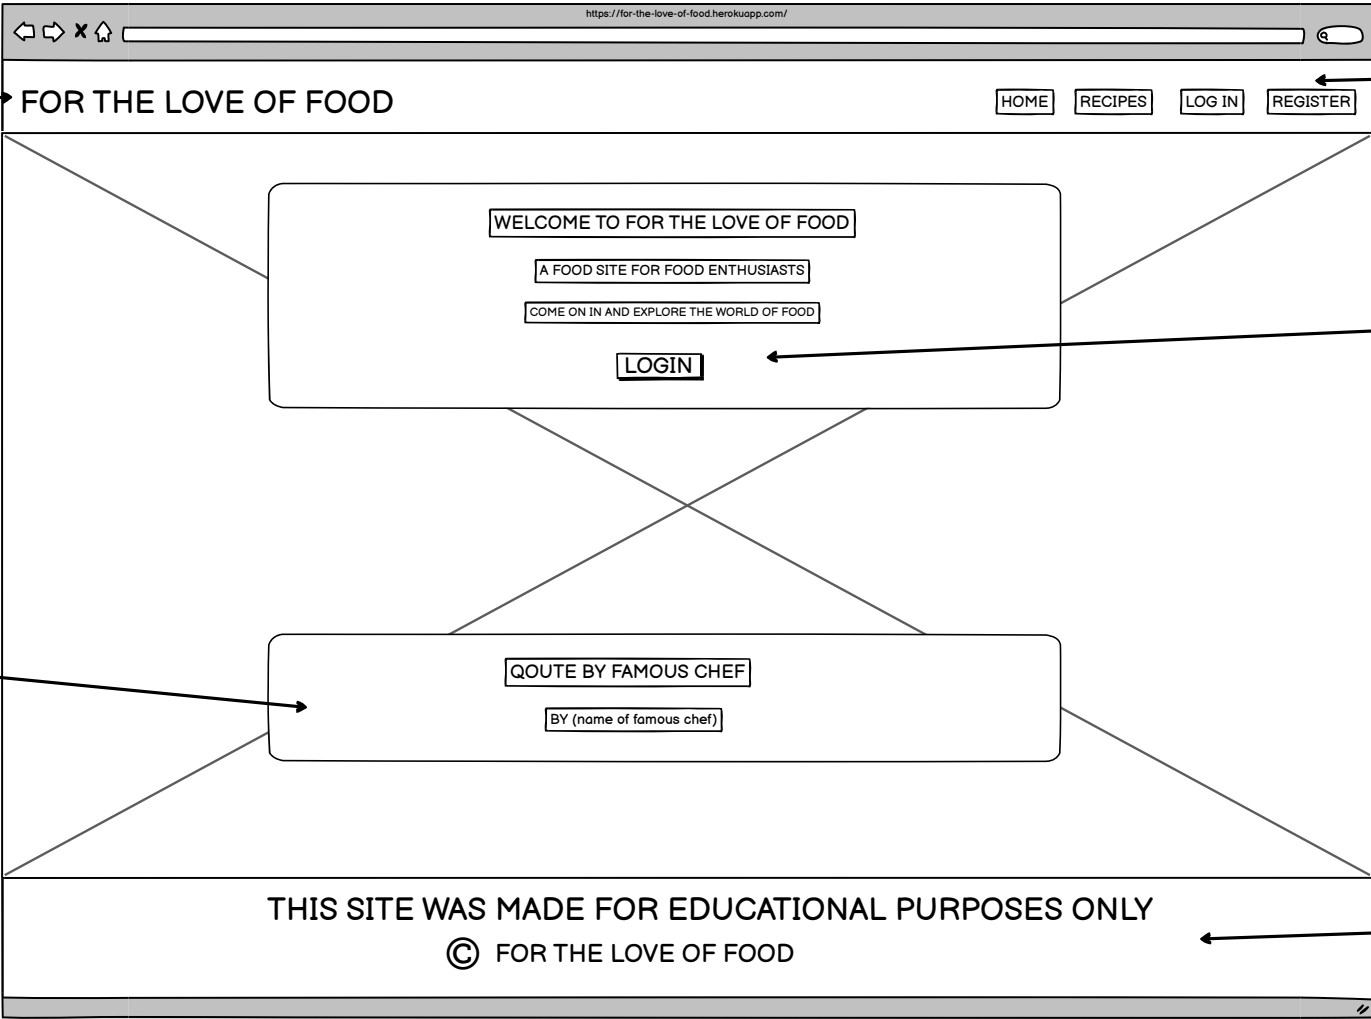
https://for-the-love-of-food.herokuapp.com/

FOR THE LOVE OF FOOD

HOME RECIPES LOG IN REGISTER

WELCOME TO FOR THE LOVE OF FOOD

A FOOD SITE FOR FOOD ENTHUSIASTS

COME ON IN AND EXPLORE THE WORLD OF FOOD

LOGIN

QOUTE BY FAMOUS CHEF

BY (name of famous chef)

THIS SITE WAS MADE FOR EDUCATIONAL PURPOSES ONLY

© FOR THE LOVE OF FOOD